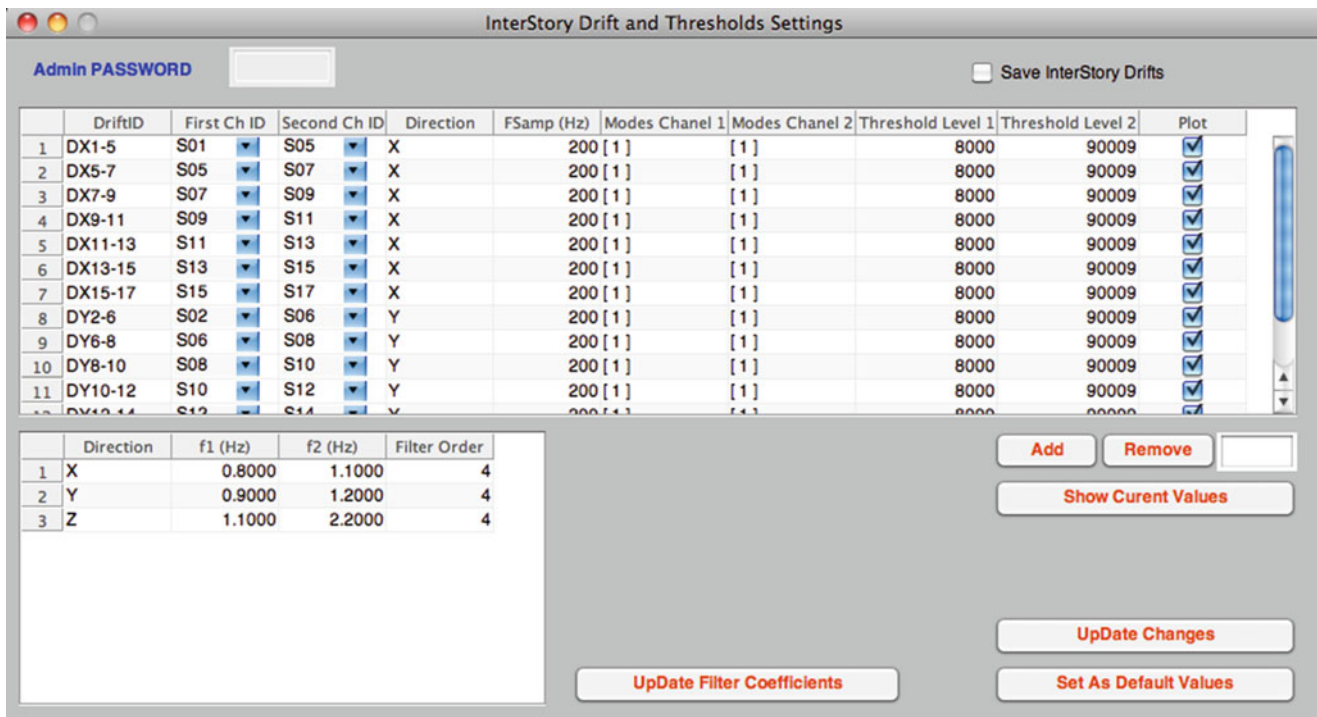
InterStory Drift and Thresholds Settings

Admin PASSWORD

Save InterStory Drifts

| | DriftID | First Ch ID | Second Ch ID | Direction | FSamp (Hz) | Modes Chanel 1 | Modes Chanel 2 | Threshold Level 1 | Threshold Level 2 | Plot |
|---|---|---|---|---|---|---|---|---|---|---|
| 1 | DX1-5 | S01 | S05 | X | 200 | [ 1 ] | [ 1 ] | 8000 | 90009 | ☑ |
| 2 | DX5-7 | S05 | S07 | X | 200 | [ 1 ] | [ 1 ] | 8000 | 90009 | ☑ |
| 3 | DX7-9 | S07 | S09 | X | 200 | [ 1 ] | [ 1 ] | 8000 | 90009 | ☑ |
| 4 | DX9-11 | S09 | S11 | X | 200 | [ 1 ] | [ 1 ] | 8000 | 90009 | ☑ |
| 5 | DX11-13 | S11 | S13 | X | 200 | [ 1 ] | [ 1 ] | 8000 | 90009 | ☑ |
| 6 | DX13-15 | S13 | S15 | X | 200 | [ 1 ] | [ 1 ] | 8000 | 90009 | ☑ |
| 7 | DX15-17 | S15 | S17 | X | 200 | [ 1 ] | [ 1 ] | 8000 | 90009 | ☑ |
| 8 | DY2-6 | S02 | S06 | Y | 200 | [ 1 ] | [ 1 ] | 8000 | 90009 | ☑ |
| 9 | DY6-8 | S06 | S08 | Y | 200 | [ 1 ] | [ 1 ] | 8000 | 90009 | ☑ |
| 10 | DY8-10 | S08 | S10 | Y | 200 | [ 1 ] | [ 1 ] | 8000 | 90009 | ☑ |
| 11 | DY10-12 | S10 | S12 | Y | 200 | [ 1 ] | [ 1 ] | 8000 | 90009 | ☑ |
| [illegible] | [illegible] | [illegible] | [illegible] | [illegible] | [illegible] | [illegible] | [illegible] | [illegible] | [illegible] | ☑ |

| | Direction | f1 (Hz) | f2 (Hz) | Filter Order |
|---|---|---|---|---|
| 1 | X | 0.8000 | 1.1000 | 4 |
| 2 | Y | 0.9000 | 1.2000 | 4 |
| 3 | Z | 1.1000 | 2.2000 | 4 |

Add
Remove
Show Curent Values
UpDate Changes
UpDate Filter Coefficients
Set As Default Values